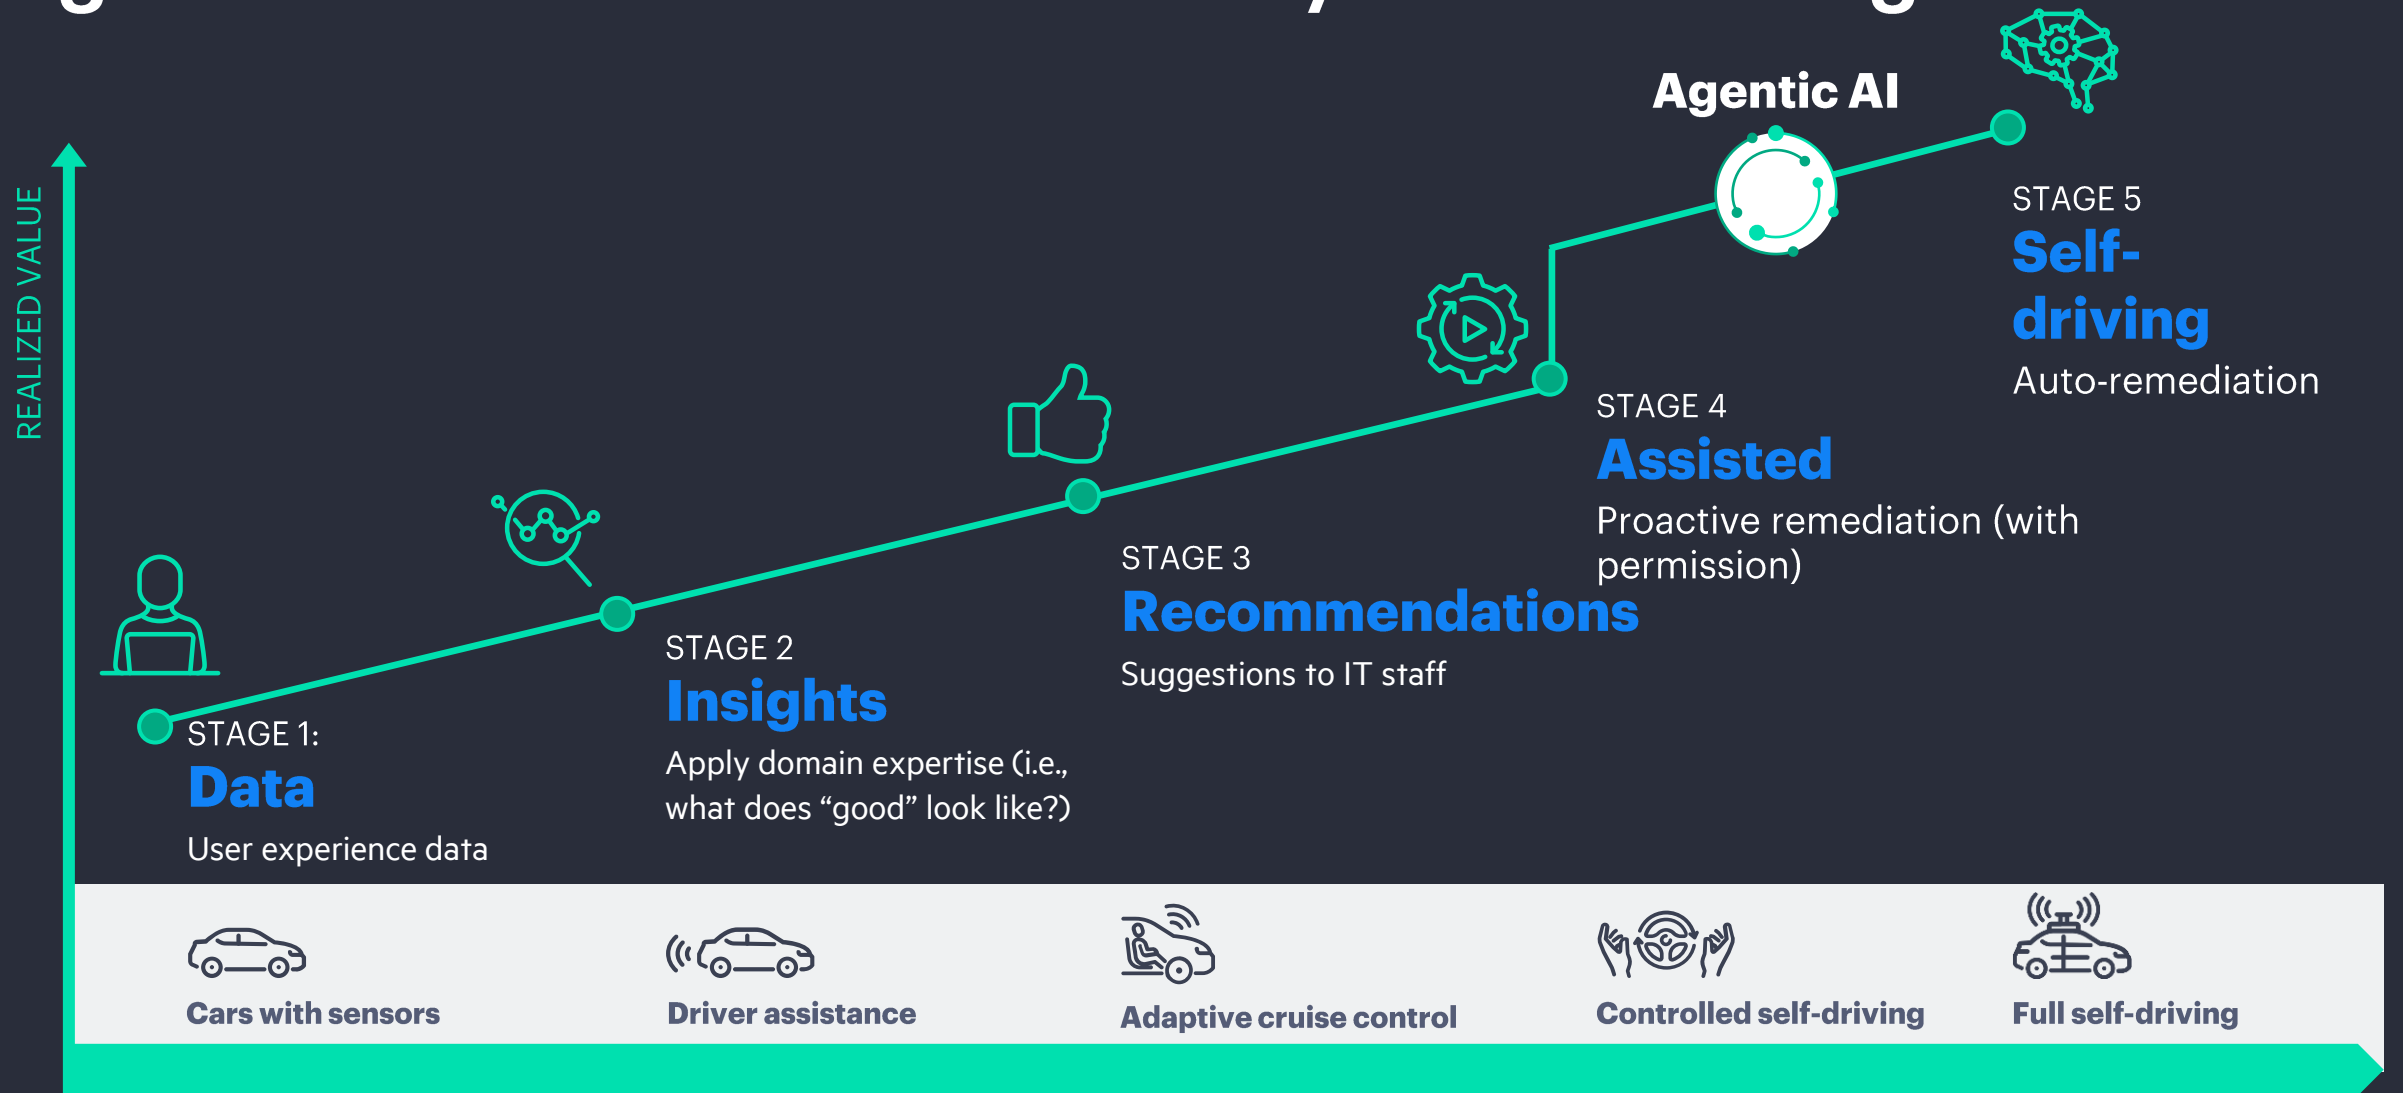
REALIZED VALUE

Agentic AI

STAGE 1:
Data
User experience data

STAGE 2
Insights
Apply domain expertise (i.e., what does "good" look like?)

STAGE 3
Recommendations
Suggestions to IT staff

STAGE 4
Assisted
Proactive remediation (with permission)

STAGE 5
Self-driving
Auto-remediation

Cars with sensors

Driver assistance

Adaptive cruise control

Controlled self-driving

Full self-driving